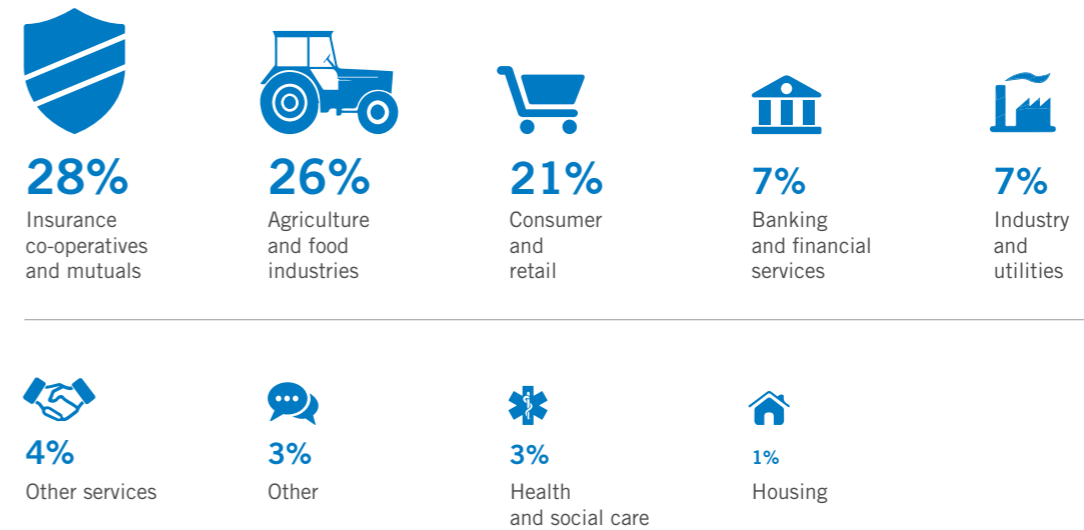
28%
Insurance co-operatives and mutuals

26%
Agriculture and food industries

21%
Consumer and retail

7%
Banking and financial services

7%
Industry and utilities

4%
Other services

3%
Other

3%
Health and social care

1%
Housing